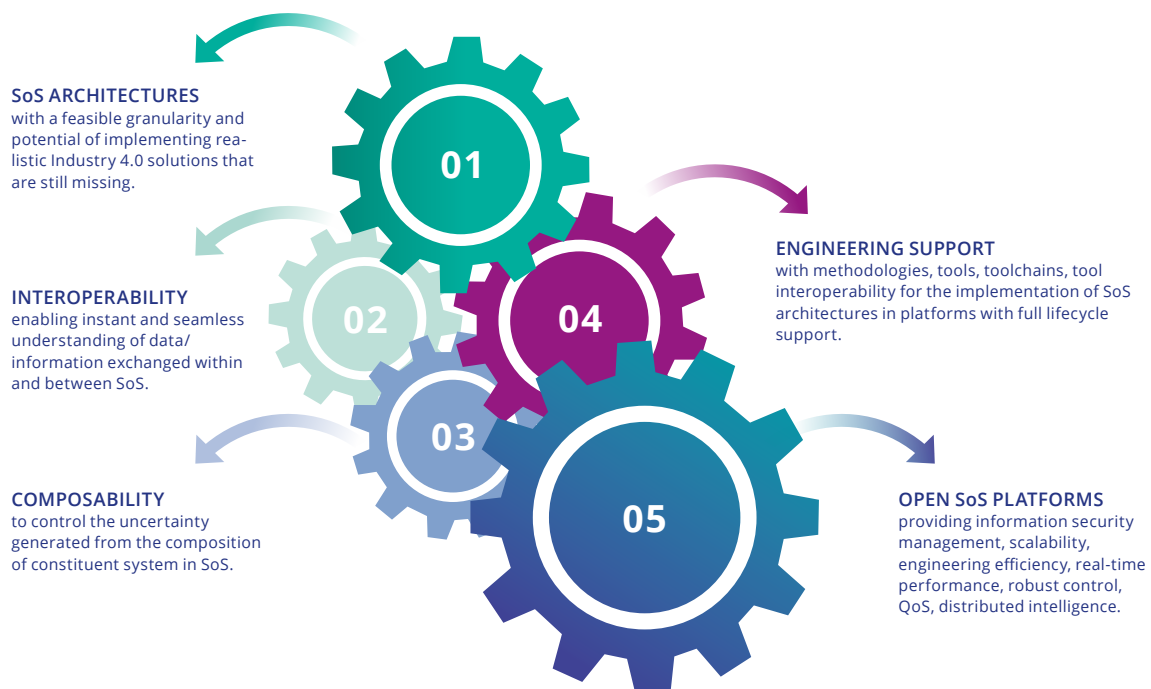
SoS ARCHITECTURES
with a feasible granularity and potential of implementing realistic Industry 4.0 solutions that are still missing.

01

INTEROPERABILITY
enabling instant and seamless understanding of data/ information exchanged within and between SoS.

02

03

COMPOSABILITY
to control the uncertainty generated from the composition of constituent system in SoS.

04

ENGINEERING SUPPORT
with methodologies, tools, toolchains, tool interoperability for the implementation of SoS architectures in platforms with full lifecycle support.

05

OPEN SoS PLATFORMS
providing information security management, scalability, engineering efficiency, real-time performance, robust control, QoS, distributed intelligence.